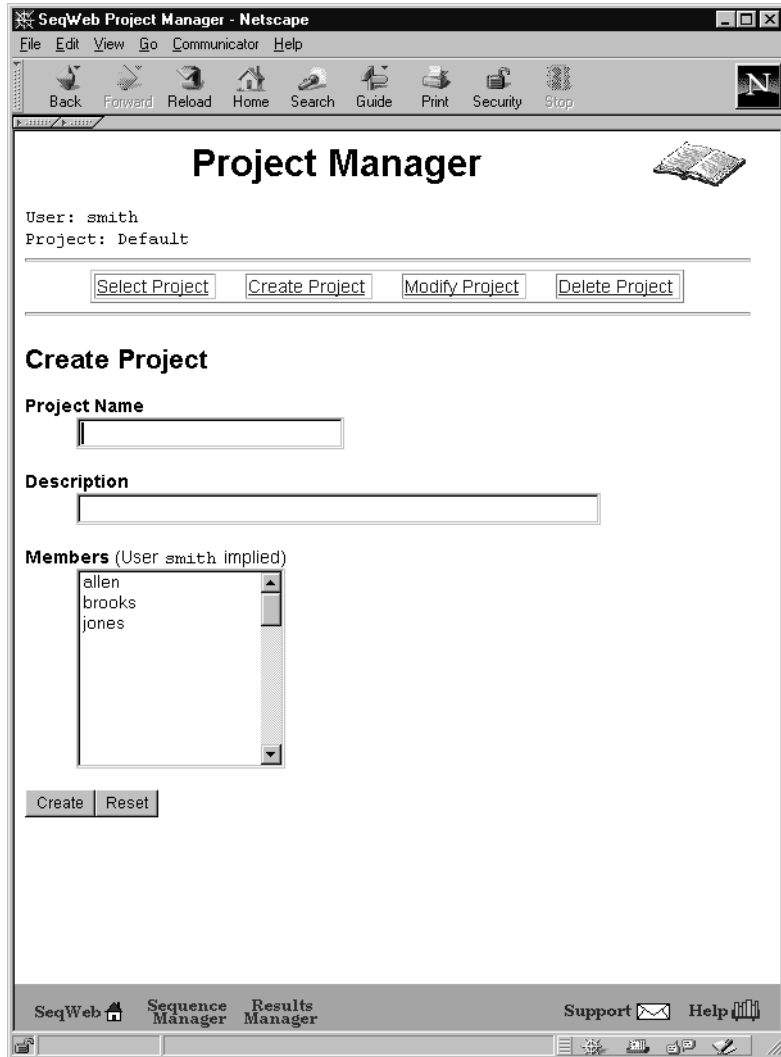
SeqWeb Project Manager - Netscape

File Edit View Go Communicator Help

Back Forward Reload Home Search Guide Print Security Stop

Project Manager

User: smith
Project: Default

Select Project | Create Project | Modify Project | Delete Project

Create Project

Project Name

Description

Members (User smith implied)

allen
brooks
jones

Create | Reset

SeqWeb | Sequence Manager | Results Manager | Support | Help